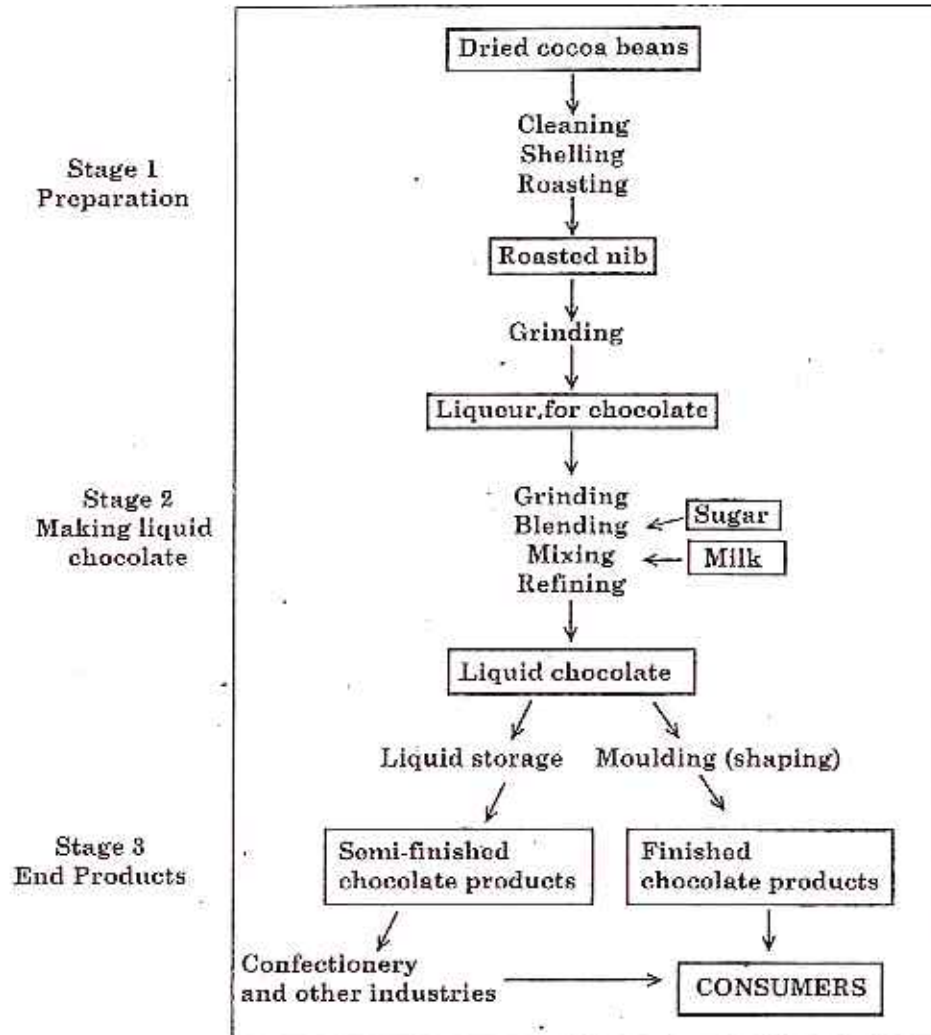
Stage 1
Preparation

Dried cocoa beans

Cleaning
Shelling
Roasting

Roasted nib

Grinding

Liqueur,for chocolate

Stage 2
Making liquid chocolate

Grinding
Blending
Mixing
Refining

Sugar

Milk

Liquid chocolate

Liquid storage

Moulding (shaping)

Stage 3
End Products

Semi-finished chocolate products

Finished chocolate products

Confectionery and other industries

CONSUMERS